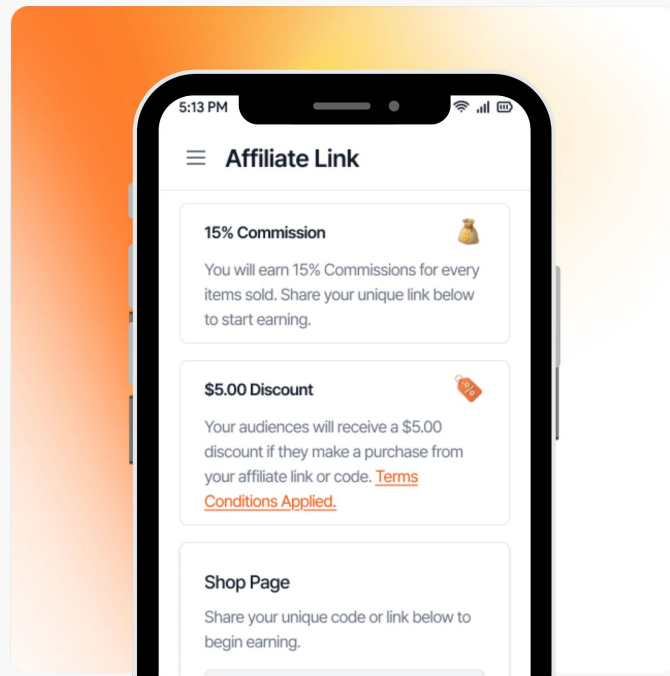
5:13 PM

Affiliate Link

15% Commission

You will earn 15% Commissions for every items sold. Share your unique link below to start earning.

$5.00 Discount

Your audiences will receive a $5.00 discount if they make a purchase from your affiliate link or code. Terms Conditions Applied.

Shop Page

Share your unique code or link below to begin earning.